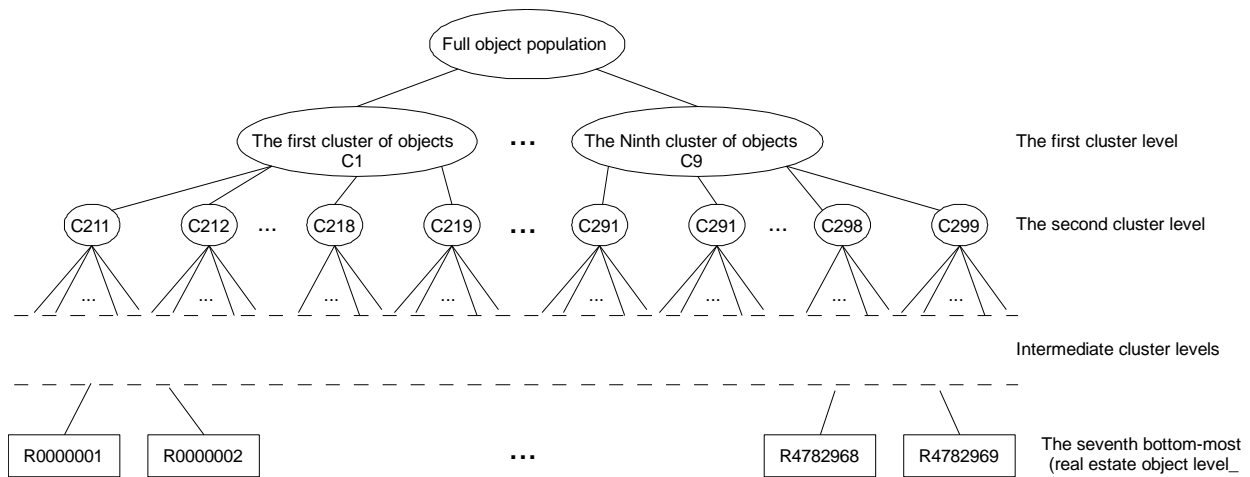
Full object population

The first cluster of objects
C1

...

The Ninth cluster of objects
C9

The first cluster level

C211 C212 ... C218 C219 ... C291 C291 ... C298 C299

The second cluster level

... ... ... ... ... ... ... ...

Intermediate cluster levels

R0000001 R0000002 ... R4782968 R4782969

The seventh bottom-most
(real estate object level_